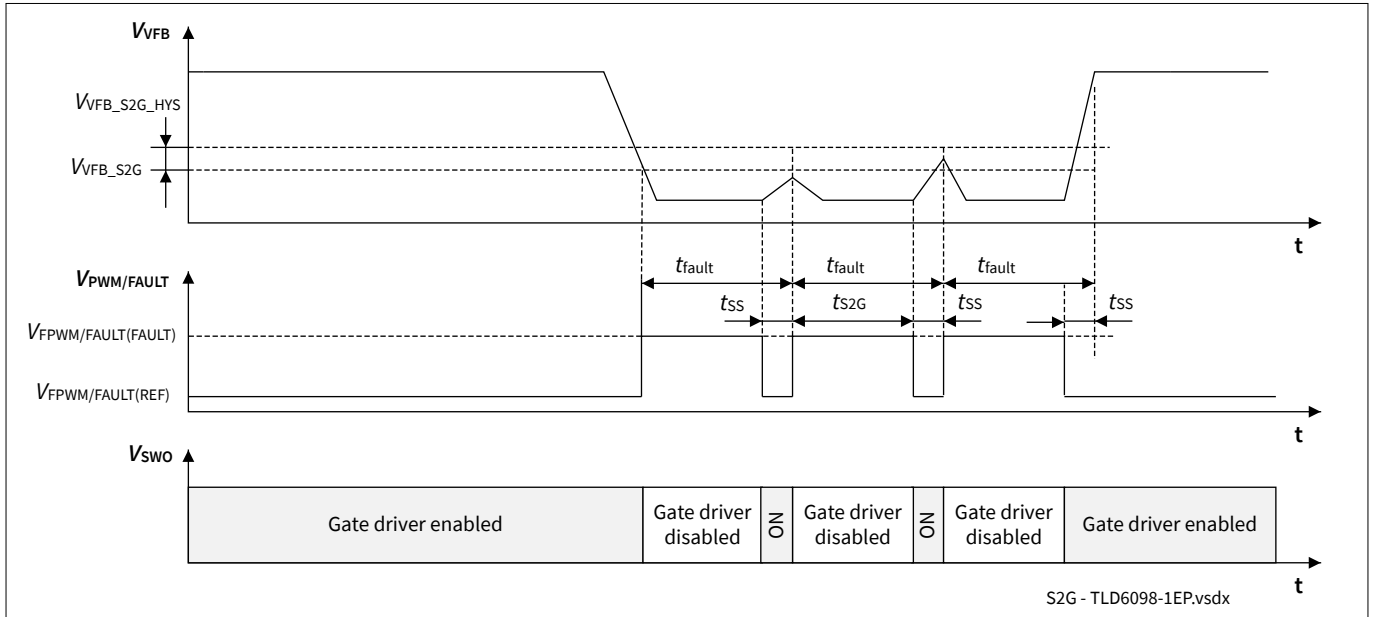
$V_{VFB}$

$V_{VFB\_S2G\_HYS}$

$V_{VFB\_S2G}$

t

$t_{fault}$ $t_{fault}$ $t_{fault}$

$V_{PWM/FAULT}$

$t_{SS}$ $t_{S2G}$ $t_{SS}$ $t_{SS}$

$V_{FPWM/FAULT(FAULT)}$

$V_{FPWM/FAULT(REF)}$

t

$V_{SWO}$

Gate driver enabled

Gate driver disabled

ON

Gate driver disabled

ON

Gate driver disabled

Gate driver enabled

t

S2G - TLD6098-1EP.vsdx